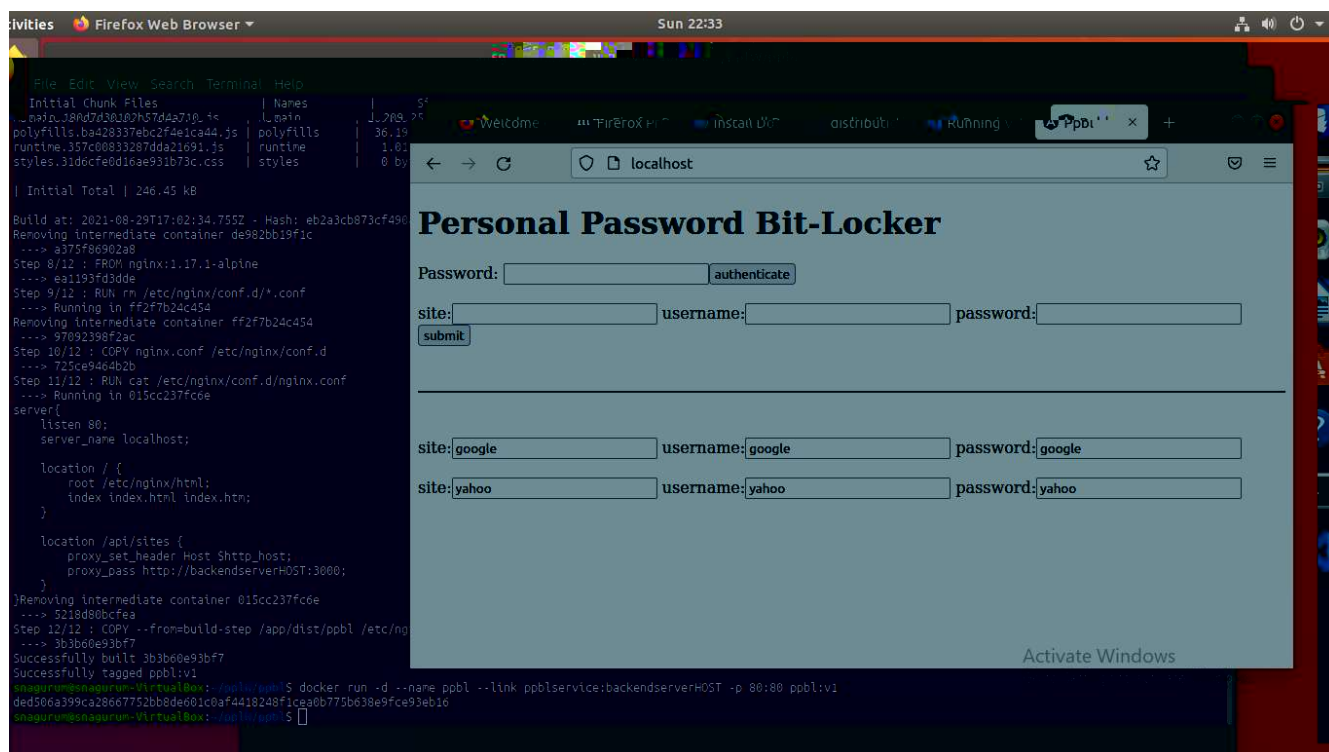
ctivities Firefox Web Browser ▾ Sun 22:33

File Edit View Search Terminal Help
Initial Chunk Files | Names
main.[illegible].js | main
polyfills.ba428337ebc2f4e1ca44.js | polyfills | 36.19
runtime.357c00833287dda21691.js | runtime | 1.01
styles.31d6cfe0d16ae931b73c.css | styles | 0 by

| Initial Total | 246.45 kB

Build at: 2021-08-29T17:02:34.755Z - Hash: eb2a3cb873cf490
Removing intermediate container de982bb19f1c
---> a375f86902a8
Step 8/12 : FROM nginx:1.17.1-alpine
---> ea1193fd3dde
Step 9/12 : RUN rm /etc/nginx/conf.d/*.conf
---> Running in ff2f7b24c454
Removing intermediate container ff2f7b24c454
---> 97092398f2ac
Step 10/12 : COPY nginx.conf /etc/nginx/conf.d
---> 725ce9464b2b
Step 11/12 : RUN cat /etc/nginx/conf.d/nginx.conf
---> Running in 015cc237fc6e
server{
listen 80;
server_name localhost;

location / {
root /etc/nginx/html;
index index.html index.htm;
}

location /api/sites {
proxy_set_header Host $http_host;
proxy_pass http://backendserverHOST:3000;
}
}Removing intermediate container 015cc237fc6e
---> 5218d80bcfea
Step 12/12 : COPY --from=build-step /app/dist/ppbl /etc/ng
---> 3b3b60e93bf7
Successfully built 3b3b60e93bf7
Successfully tagged ppbl:v1
snagurum@snagurum-VirtualBox:~/ppbl/ppbl$ docker run -d --name ppbl --link ppblservice:backendserverHOST -p 80:80 ppbl:v1
ded506a399ca28667752bb8de601c0af4418248f1cea0b775b638e9fce93eb16
snagurum@snagurum-VirtualBox:~/ppbl/ppbl$

Welcome | Firefox Pr | Install Do | distributi | Running | PPBL ×

localhost

Personal Password Bit-Locker

Password: authenticate

site: username: password:
submit

site: google username: google password: google

site: yahoo username: yahoo password: yahoo

Activate Windows